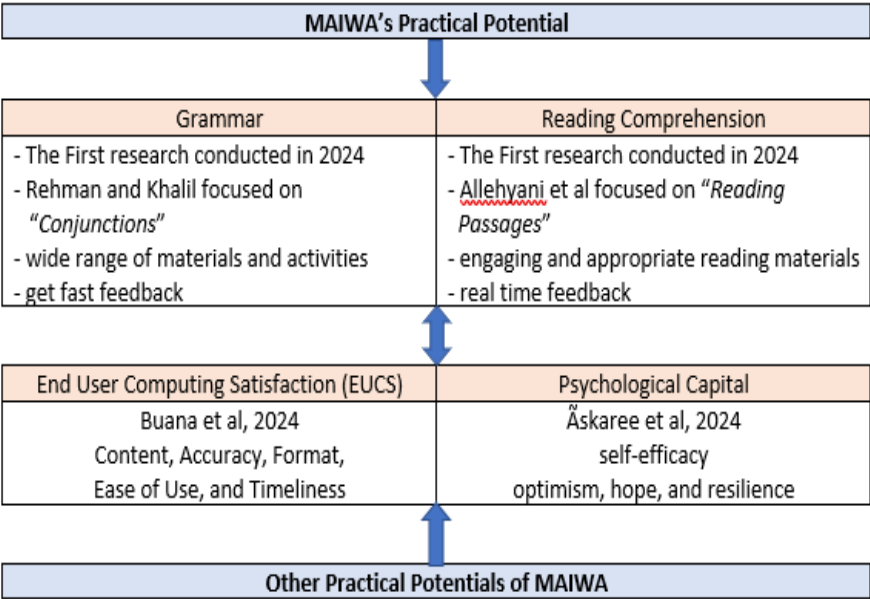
MAIWA's Practical Potential

| Grammar | Reading Comprehension |
|---|---|
| - The First research conducted in 2024<br>- Rehman and Khalil focused on *"Conjunctions"*<br>- wide range of materials and activities<br>- get fast feedback | - The First research conducted in 2024<br>- Allehyani et al focused on *"Reading Passages"*<br>- engaging and appropriate reading materials<br>- real time feedback |

| End User Computing Satisfaction (EUCS) | Psychological Capital |
|---|---|
| Buana et al, 2024<br>Content, Accuracy, Format, Ease of Use, and Timeliness | Ãskaree et al, 2024<br>self-efficacy<br>optimism, hope, and resilience |

Other Practical Potentials of MAIWA